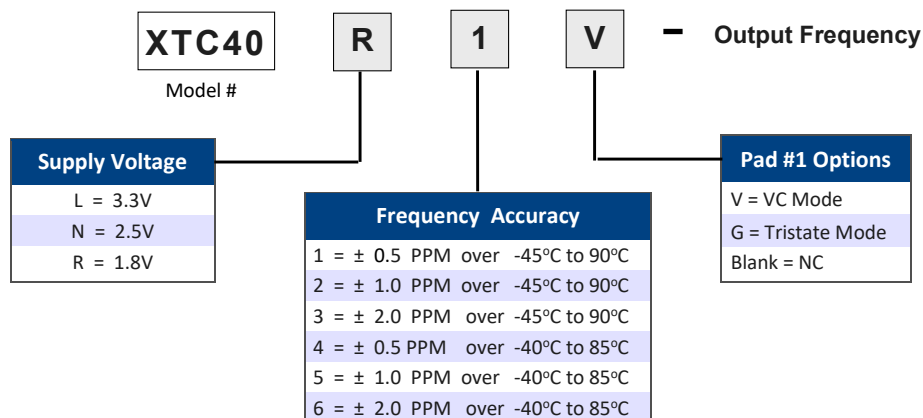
XTC40
Model #

R

1

V

- Output Frequency

| Supply Voltage |
|---|
| L = 3.3V |
| N = 2.5V |
| R = 1.8V |

| Frequency Accuracy |
|---|
| 1 = ± 0.5 PPM over -45$^o$C to 90$^o$C |
| 2 = ± 1.0 PPM over -45$^o$C to 90$^o$C |
| 3 = ± 2.0 PPM over -45$^o$C to 90$^o$C |
| 4 = ± 0.5 PPM over -40$^o$C to 85$^o$C |
| 5 = ± 1.0 PPM over -40$^o$C to 85$^o$C |
| 6 = ± 2.0 PPM over -40$^o$C to 85$^o$C |

| Pad #1 Options |
|---|
| V = VC Mode |
| G = Tristate Mode |
| Blank = NC |